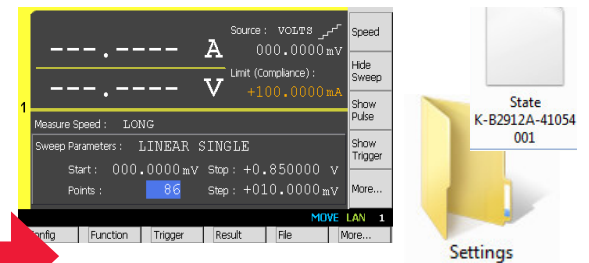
---.---- A
Source : VOLTS
000.0000 mV
---.---- V
Limit (Compliance) :
+100.0000 mA
1
Speed
Hide Sweep
Show Pulse
Show Trigger
More...
Measure Speed : LONG
Sweep Parameters : LINEAR SINGLE
Start : 000.0000 mV
Stop : +0.850000 V
Points : 86
Step : +010.0000 mV
MOVE LAN 1
onfig
Function
Trigger
Result
File
More...
State
K-B2912A-41054
001
Settings